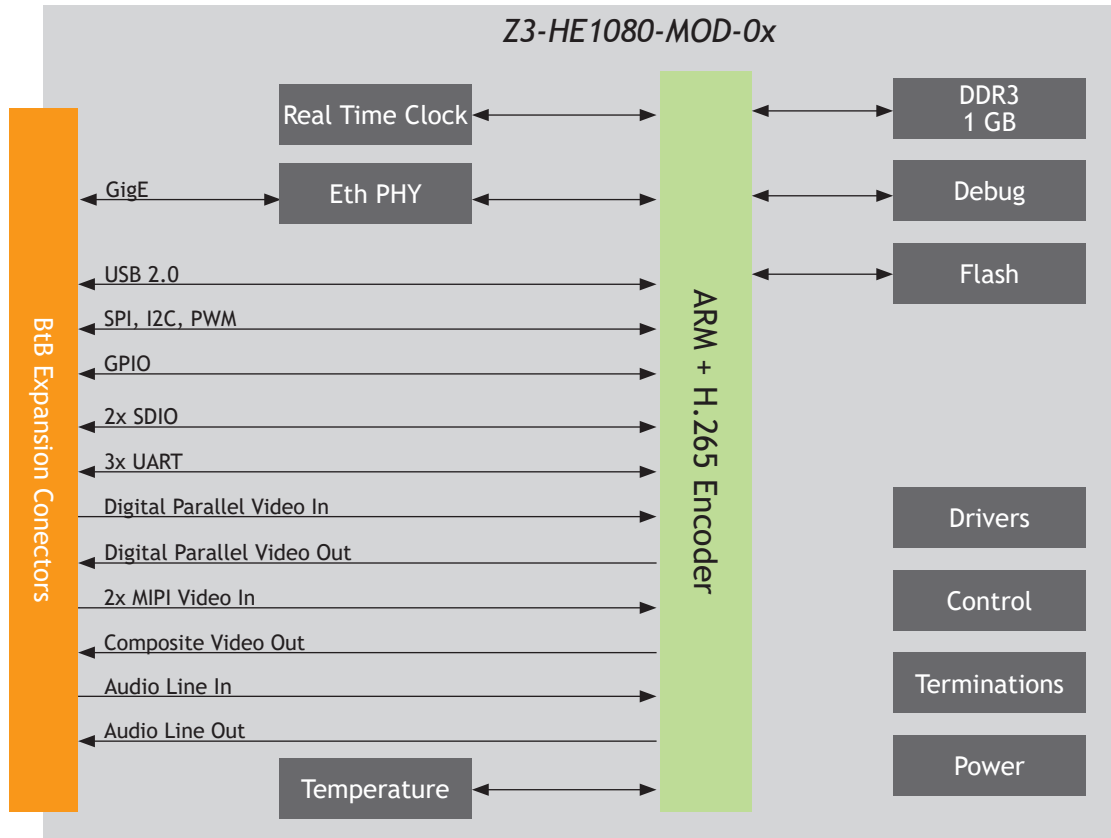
Z3-HE1080-MOD-0x

Real Time Clock

DDR3
1 GB

GigE

Eth PHY

Debug

Flash

USB 2.0

SPI, I2C, PWM

GPIO

2x SDIO

3x UART

Digital Parallel Video In

Digital Parallel Video Out

2x MIPI Video In

Composite Video Out

Audio Line In

Audio Line Out

BtB Expansion Conectors

ARM + H.265 Encoder

Drivers

Control

Terminations

Power

Temperature